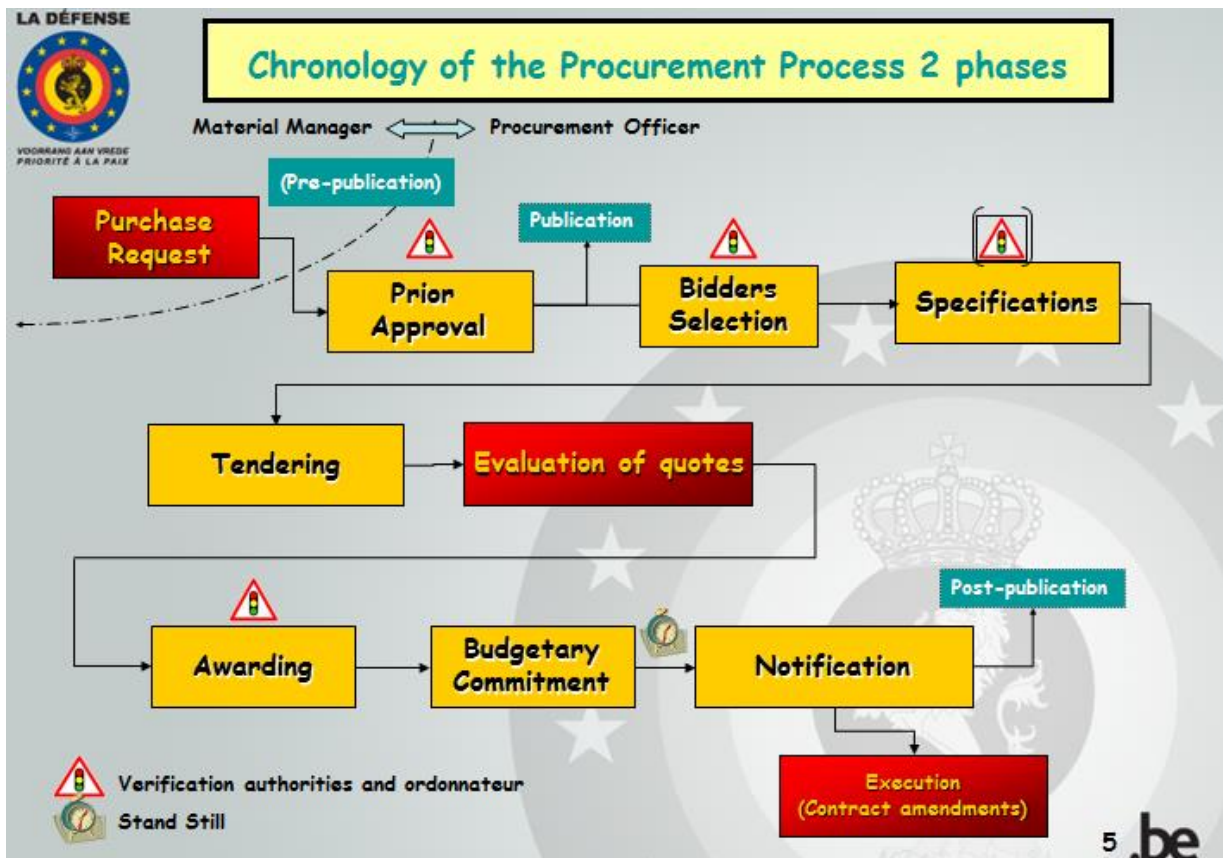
LA DÉFENSE

VOORRANG AAN VREDE
PRIORITÉ À LA PAIX

Chronology of the Procurement Process 2 phases

Material Manager Procurement Officer

(Pre-publication)

Purchase Request

Prior Approval

Publication

Bidders Selection

Specifications

Tendering

Evaluation of quotes

Awarding

Budgetary Commitment

Notification

Post-publication

Execution (Contract amendments)

Verification authorities and ordonnateur

Stand Still

5 .be